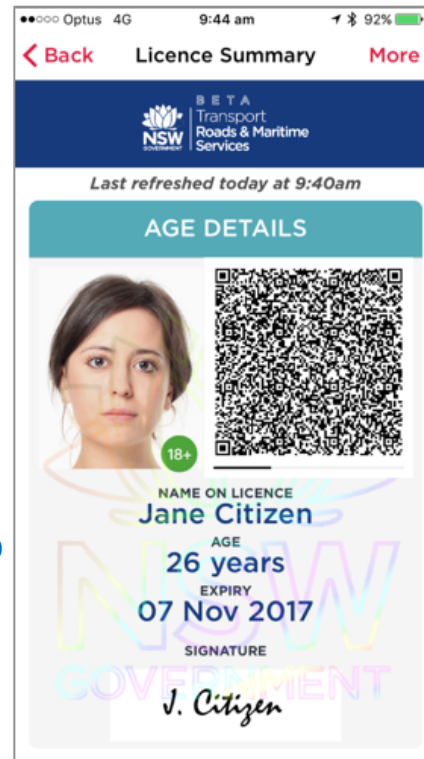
●●○○○ Optus 4G 9:44 am 92%

< Back Licence Summary More

NSW GOVERNMENT BETA Transport Roads & Maritime Services

Last refreshed today at 9:40am

AGE DETAILS

18+

NAME ON LICENCE
Jane Citizen
AGE
26 years
EXPIRY
07 Nov 2017
SIGNATURE
J. Citizen

NSW GOVERNMENT